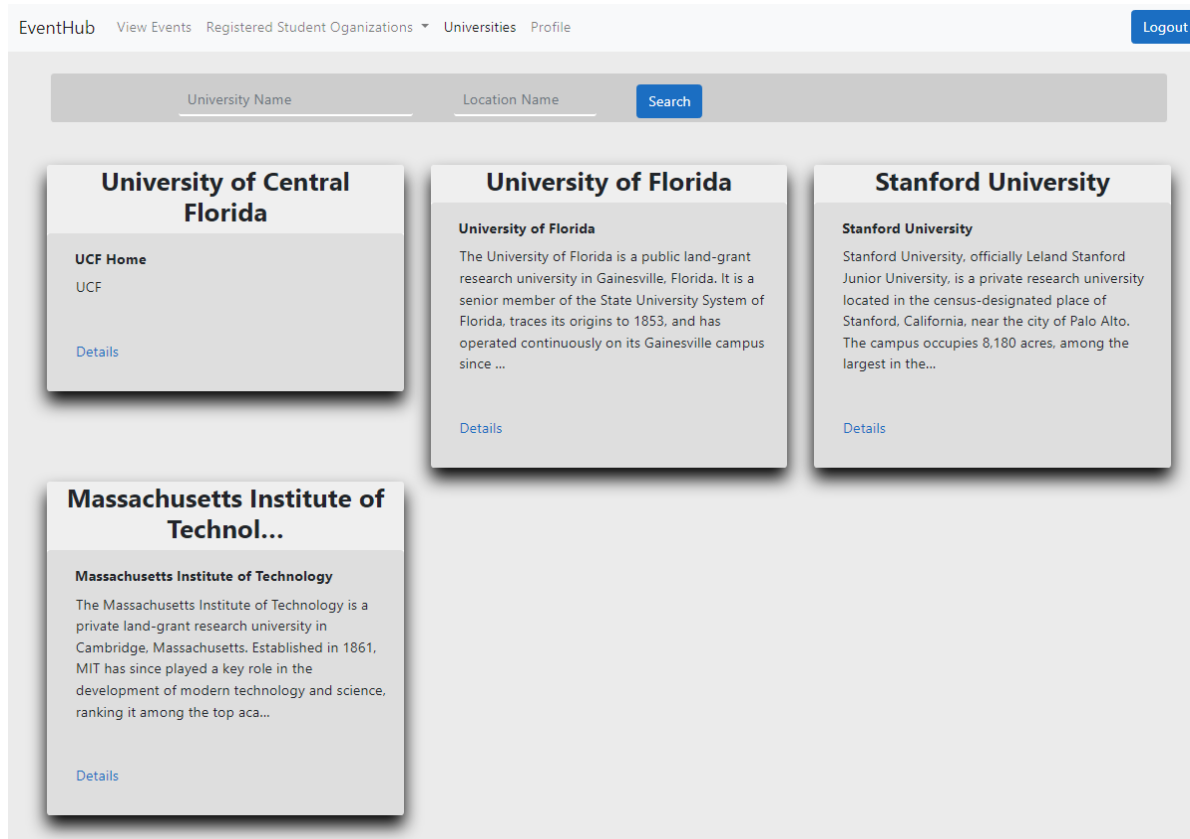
EventHub View Events Registered Student Oganizations Universities Profile Logout

University Name Location Name Search

University of Central Florida

UCF Home

UCF

Details

University of Florida

University of Florida

The University of Florida is a public land-grant research university in Gainesville, Florida. It is a senior member of the State University System of Florida, traces its origins to 1853, and has operated continuously on its Gainesville campus since ...

Details

Stanford University

Stanford University

Stanford University, officially Leland Stanford Junior University, is a private research university located in the census-designated place of Stanford, California, near the city of Palo Alto. The campus occupies 8,180 acres, among the largest in the...

Details

Massachusetts Institute of Technol...

Massachusetts Institute of Technology

The Massachusetts Institute of Technology is a private land-grant research university in Cambridge, Massachusetts. Established in 1861, MIT has since played a key role in the development of modern technology and science, ranking it among the top aca...

Details